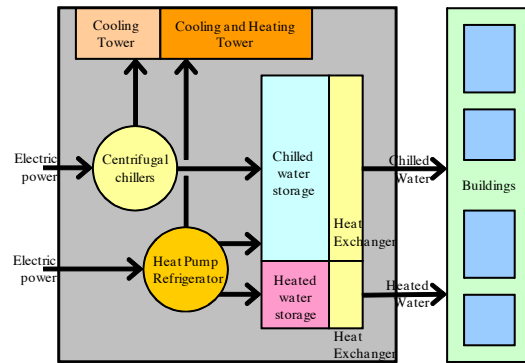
Cooling Tower

Cooling and Heating Tower

Electric power

Centrifugal chillers

Chilled water storage

Heat Exchanger

Chilled Water

Buildings

Electric power

Heat Pump Refrigerator

Heated water storage

Heated Water

Heat Exchanger